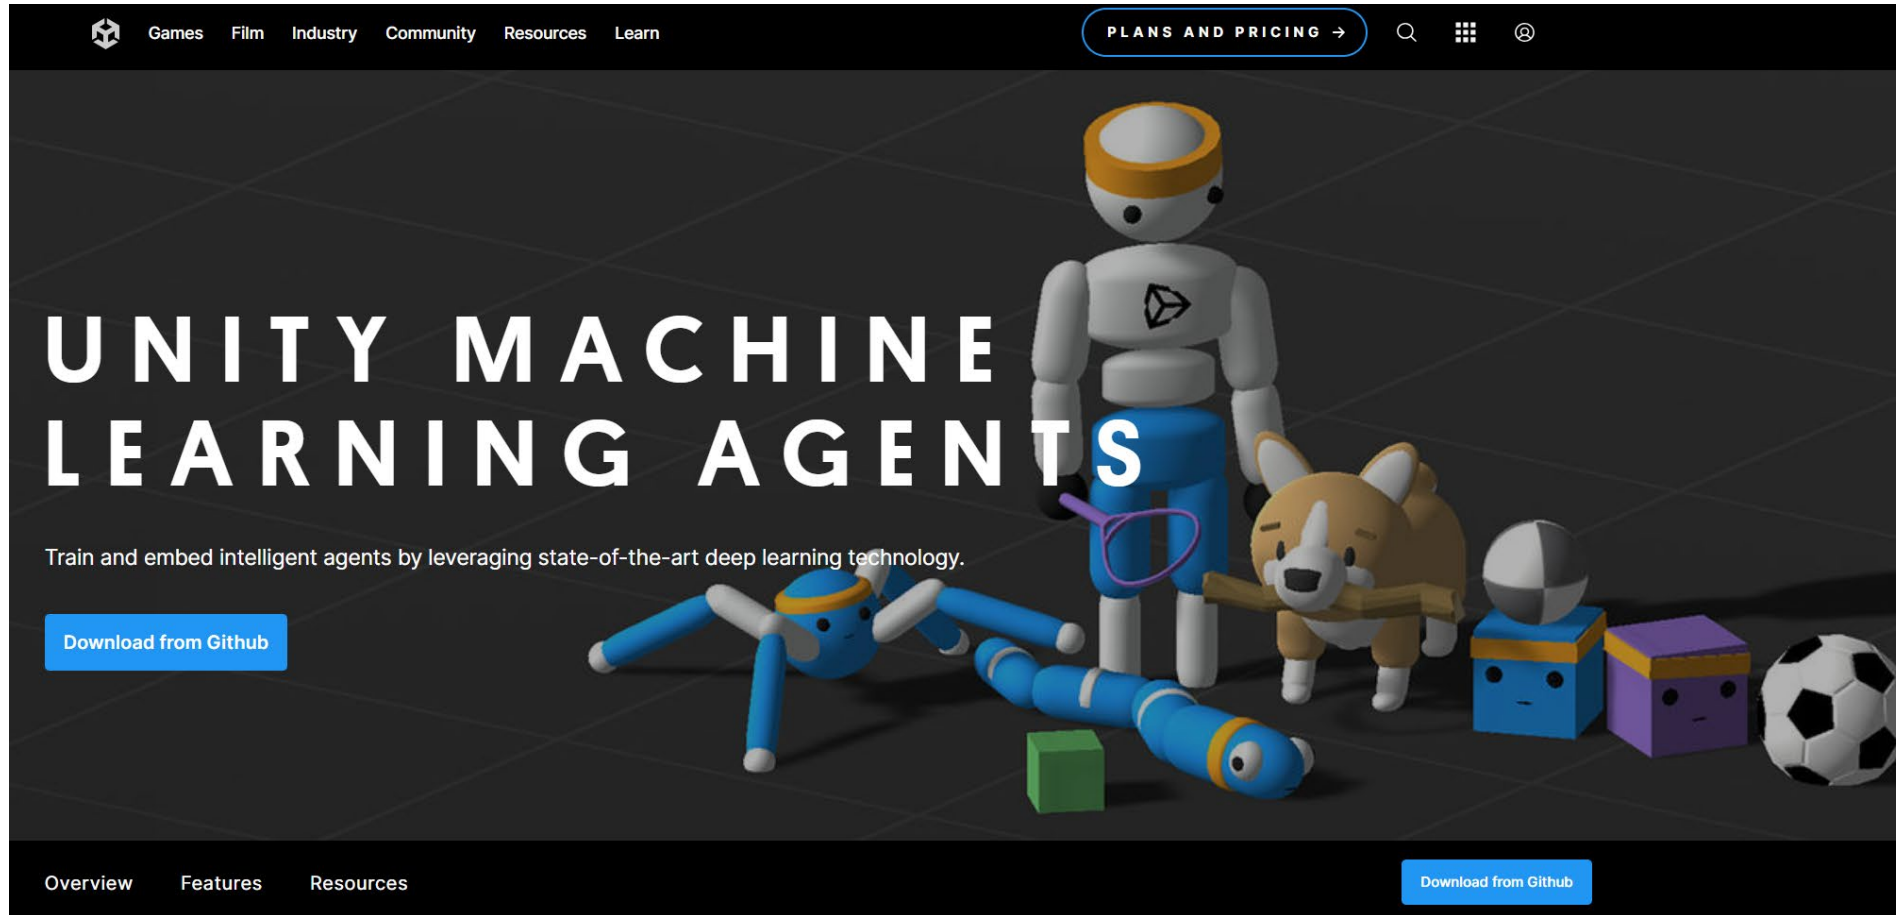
Games Film Industry Community Resources Learn

PLANS AND PRICING →

UNITY MACHINE LEARNING AGENTS

Train and embed intelligent agents by leveraging state-of-the-art deep learning technology.

Download from Github

Overview Features Resources

Download from Github